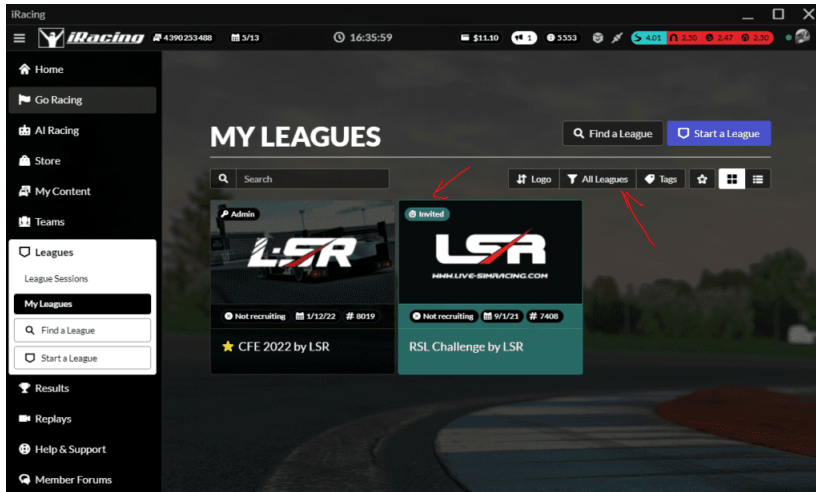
iRacing

iRacing 4390253488 5/13 16:35:59 $11.10 1 5553 4.01 2.50 2.47 2.50

Home
Go Racing
AI Racing
Store
My Content
Teams
Leagues
League Sessions
My Leagues
Find a League
Start a League
Results
Replays
Help & Support
Member Forums

MY LEAGUES

Find a League
Start a League

Search
Logo
All Leagues
Tags

Admin
LSR
Not recruiting 1/12/22 # 8019
CFE 2022 by LSR

Invited
LSR
WWW.LIVE-SIMRACING.COM
Not recruiting 9/1/21 # 7408
RSL Challenge by LSR